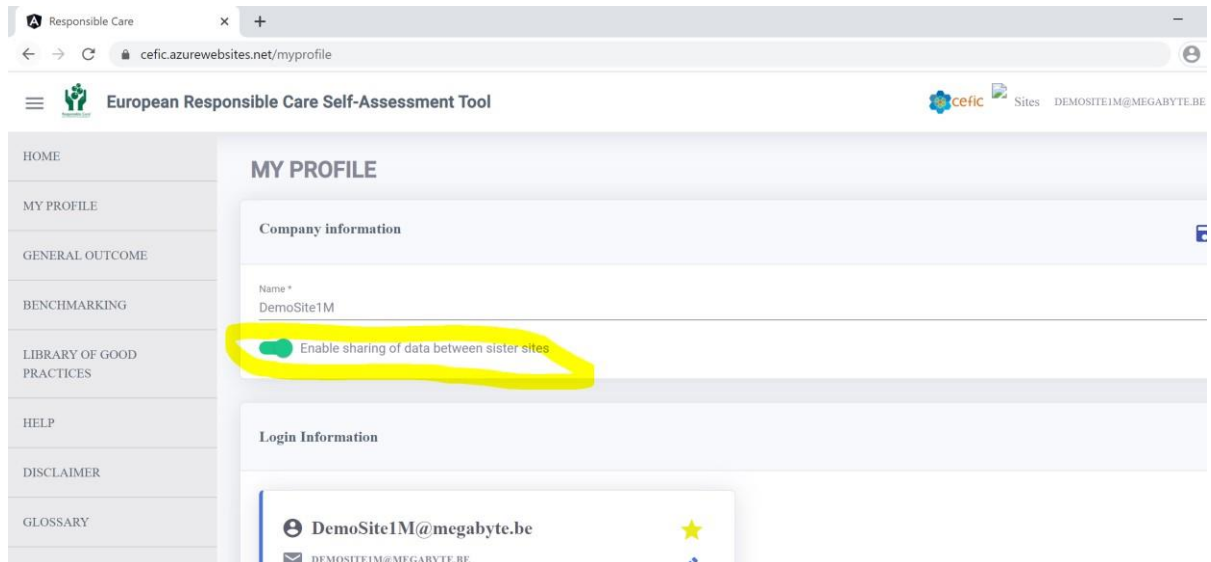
Responsible Care × +

cefic.azurewebsites.net/myprofile

European Responsible Care Self-Assessment Tool

cefic Sites DEMOSITE1M@MEGABYTE.BE

HOME

MY PROFILE

GENERAL OUTCOME

BENCHMARKING

LIBRARY OF GOOD PRACTICES

HELP

DISCLAIMER

GLOSSARY

MY PROFILE

Company information

Name *
DemoSite1M

Enable sharing of data between sister sites

Login Information

DemoSite1M@megabyte.be

DEMOSITE1M@MEGABYTE.BE